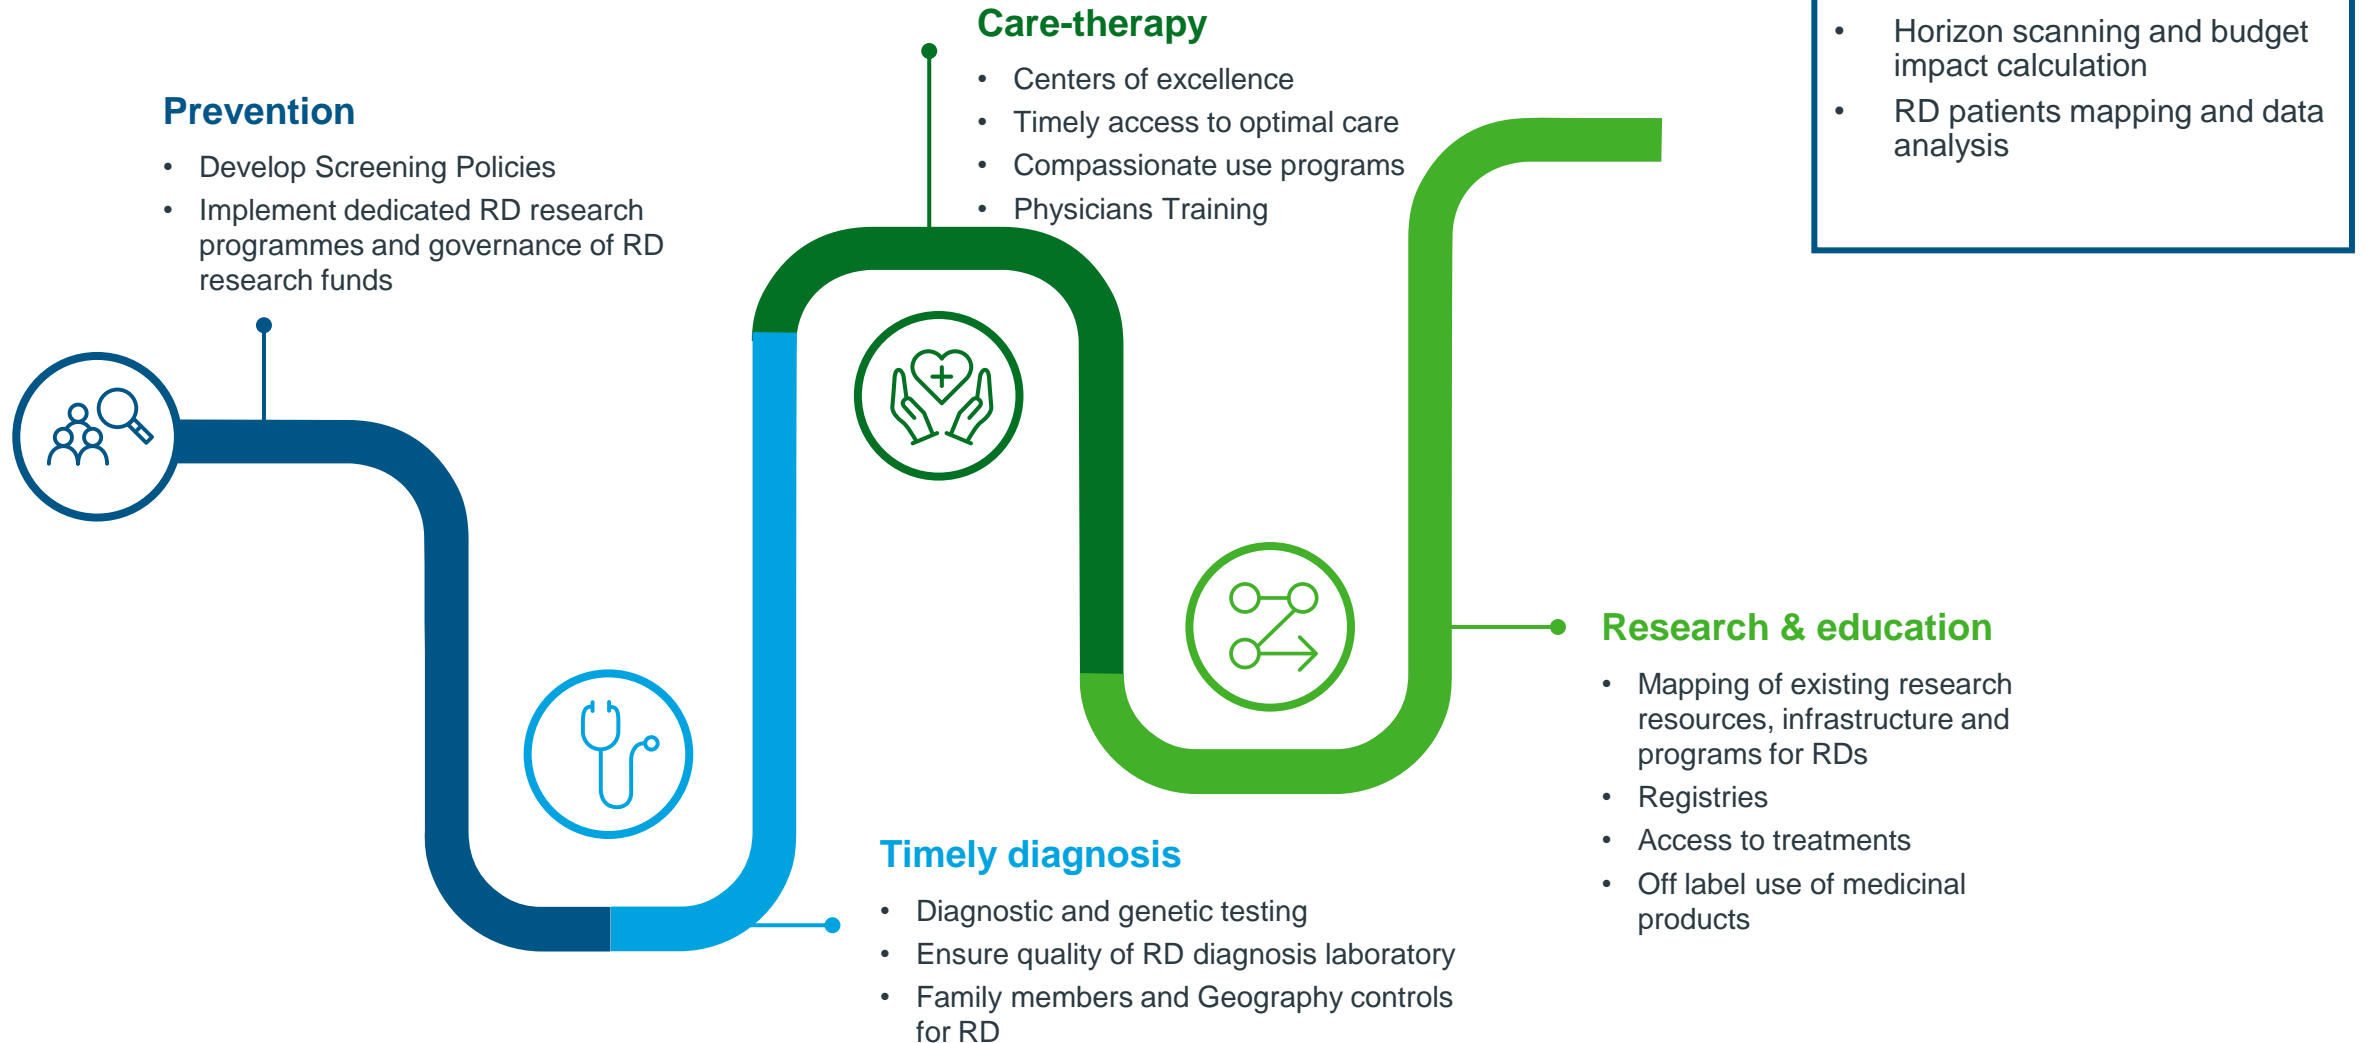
Prevention

- Develop Screening Policies
- Implement dedicated RD research programmes and governance of RD research funds

Care-therapy

- Centers of excellence
- Timely access to optimal care
- Compassionate use programs
- Physicians Training

- Horizon scanning and budget impact calculation
- RD patients mapping and data analysis

Research & education

- Mapping of existing research resources, infrastructure and programs for RDs
- Registries
- Access to treatments
- Off label use of medicinal products

Timely diagnosis

- Diagnostic and genetic testing
- Ensure quality of RD diagnosis laboratory
- Family members and Geography controls for RD